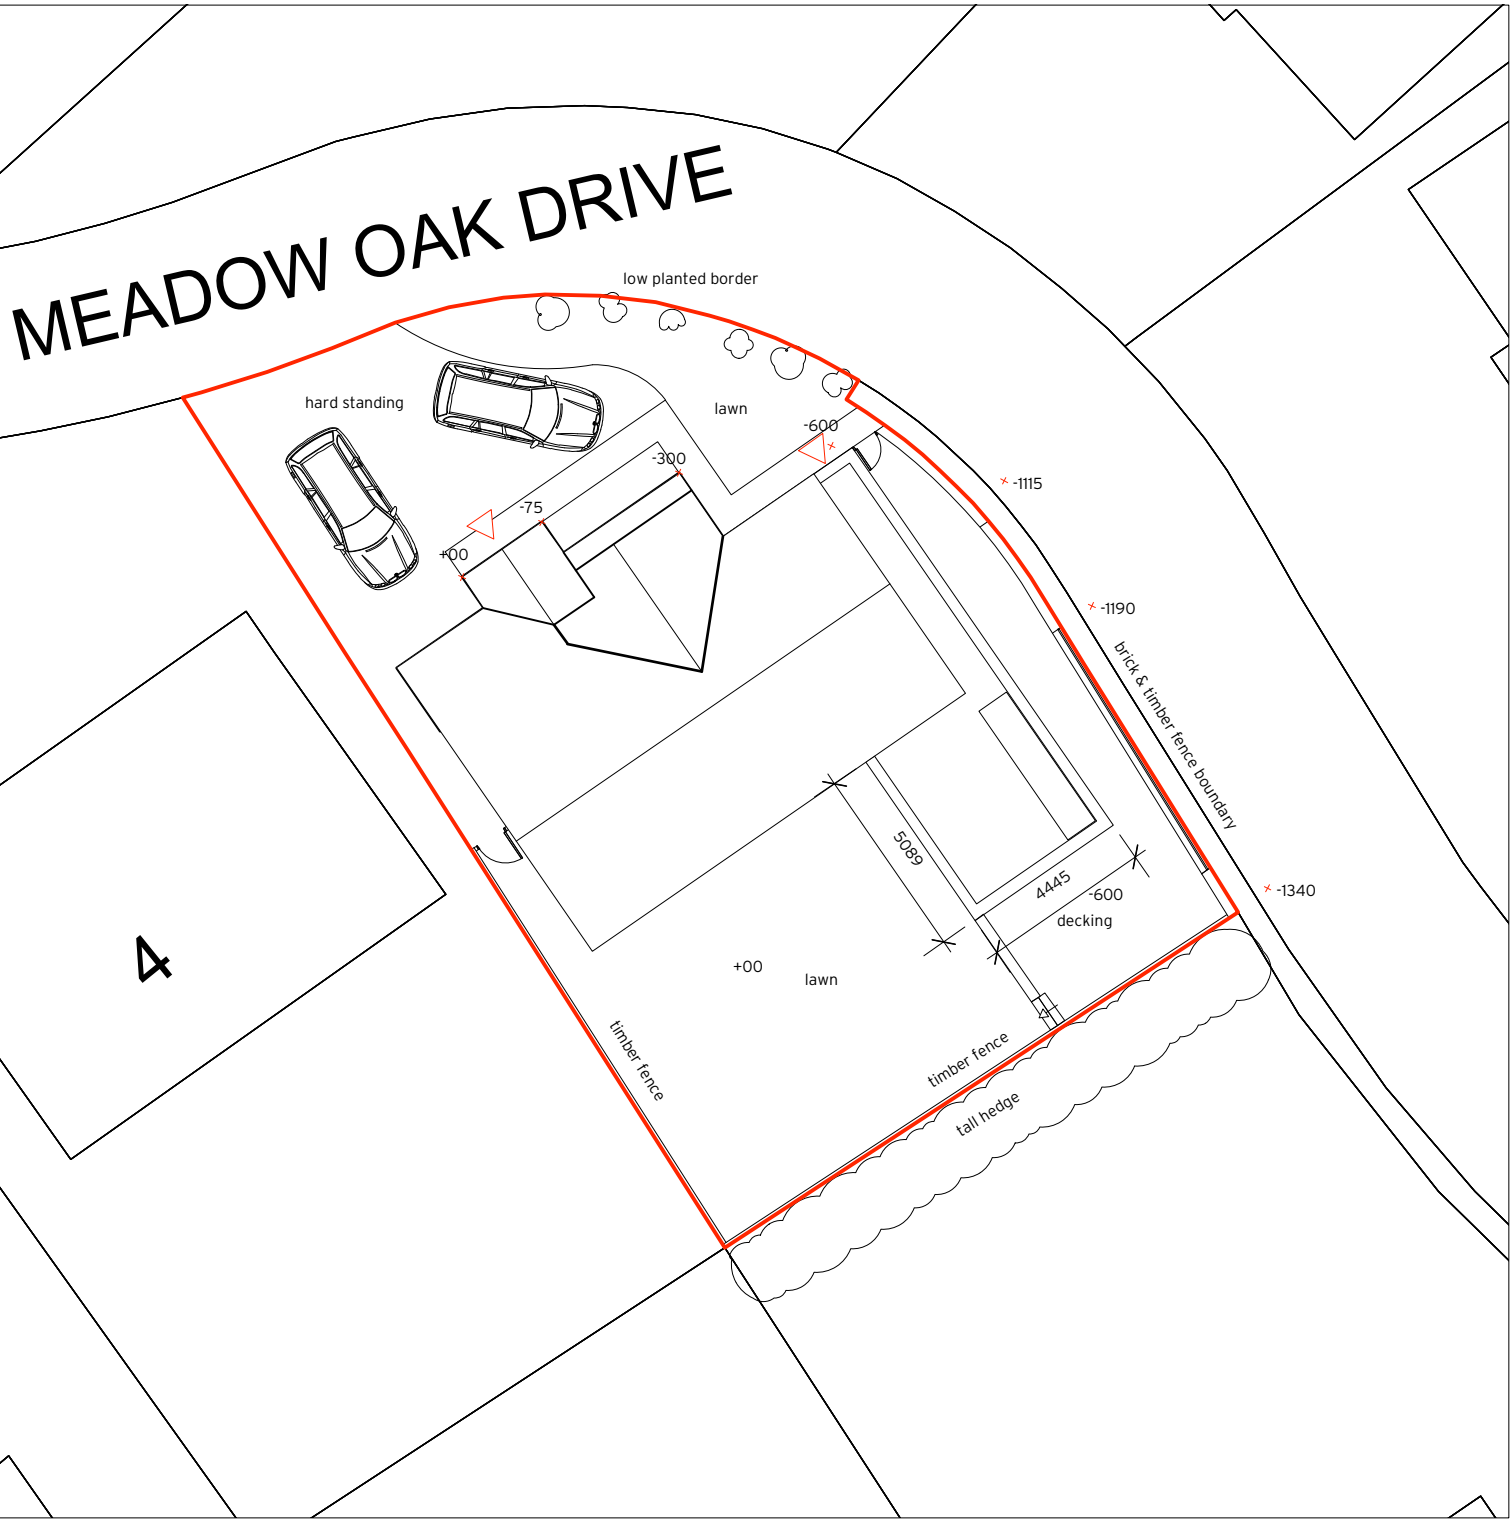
MEADOW OAK DRIVE

low planted border

hard standing

lawn

-600

-300

-75

+00

-1115

-1190

brick & timber fence boundary

4

5089

4445

-600

decking

-1340

+00

lawn

timber fence

timber fence

tall hedge